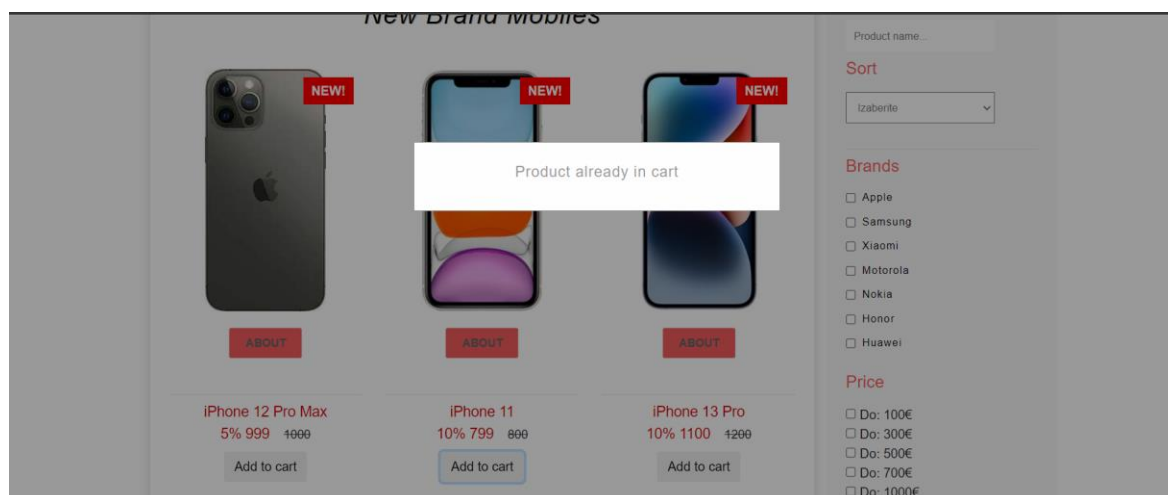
New Brand Mobiles

NEW!

NEW!

NEW!

Product already in cart

ABOUT

ABOUT

ABOUT

iPhone 12 Pro Max
5% 999 ~~1000~~
Add to cart

iPhone 11
10% 799 ~~800~~
Add to cart

iPhone 13 Pro
10% 1100 ~~1200~~
Add to cart

Product name...

Sort

Izaberite

Brands

Apple
Samsung
Xiaomi
Motorola
Nokia
Honor
Huawei

Price

Do: 100€
Do: 300€
Do: 500€
Do: 700€
Do: 1000€